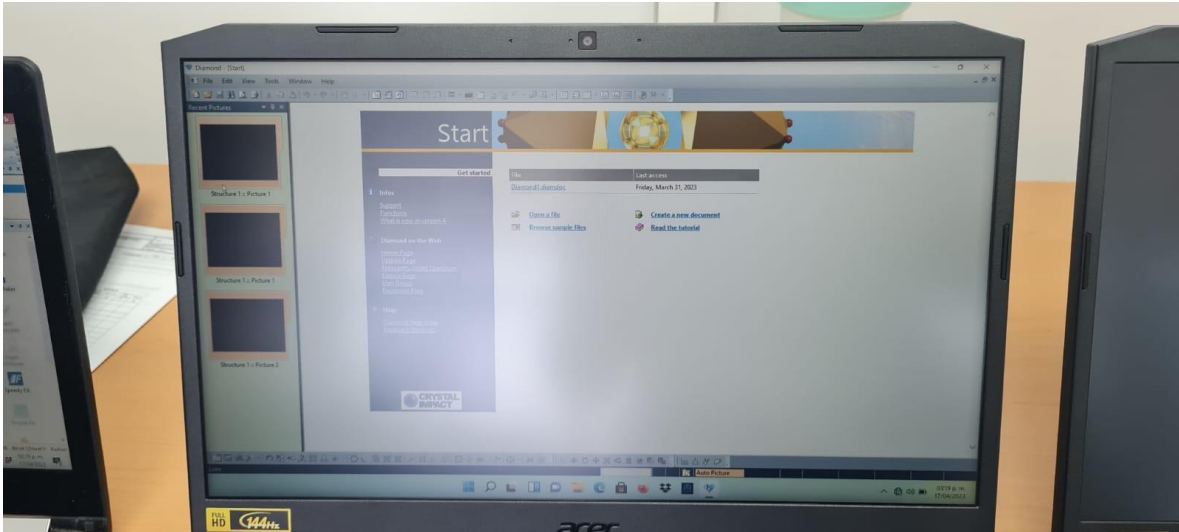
Diamond - [Start]

File Edit View Tools Window Help

Recent Pictures

Structure 1 :: Picture 1

Structure 1 :: Picture 1

Structure 1 :: Picture 1

Start

Get started

Infos

Support
Purchasing
What is new in version 4

Diamond on the Web

Home Page
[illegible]
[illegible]
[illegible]
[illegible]
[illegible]

Help

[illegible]
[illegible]

CRYSTAL IMPACT

| File | Last access |
|---|---|
| Diamond1.diamdoc | Friday, March 31, 2023 |

Open a file
Browse sample files

Create a new document
Read the tutorial

Auto Picture

FULL HD 144Hz

acer